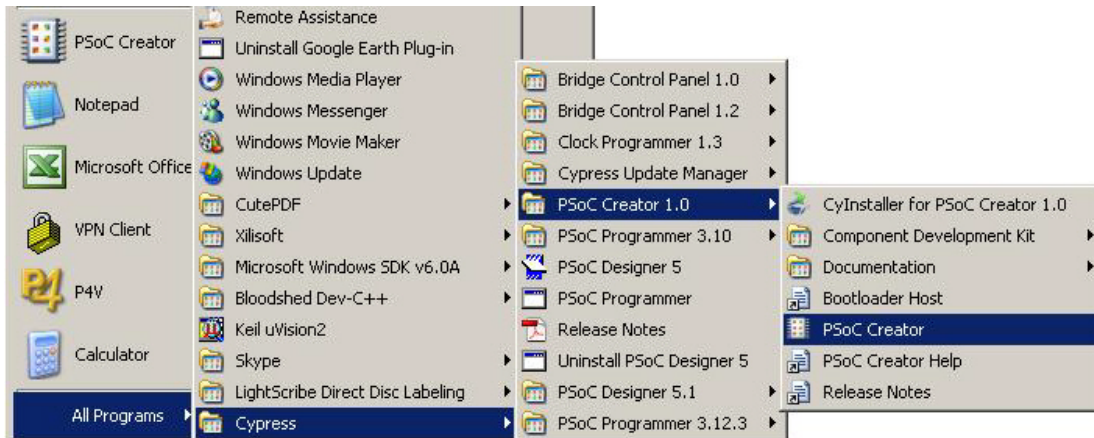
PSoC Creator
Notepad
Microsoft Office
VPN Client
P4V
Calculator
All Programs

Remote Assistance
Uninstall Google Earth Plug-in
Windows Media Player
Windows Messenger
Windows Movie Maker
Windows Update
CutePDF
Xilisoft
Microsoft Windows SDK v6.0A
Bloodshed Dev-C++
Keil uVision2
Skype
LightScribe Direct Disc Labeling
Cypress

Bridge Control Panel 1.0
Bridge Control Panel 1.2
Clock Programmer 1.3
Cypress Update Manager
PSoC Creator 1.0
PSoC Programmer 3.10
PSoC Designer 5
PSoC Programmer
Release Notes
Uninstall PSoC Designer 5
PSoC Designer 5.1
PSoC Programmer 3.12.3

CyInstaller for PSoC Creator 1.0
Component Development Kit
Documentation
Bootloader Host
PSoC Creator
PSoC Creator Help
Release Notes